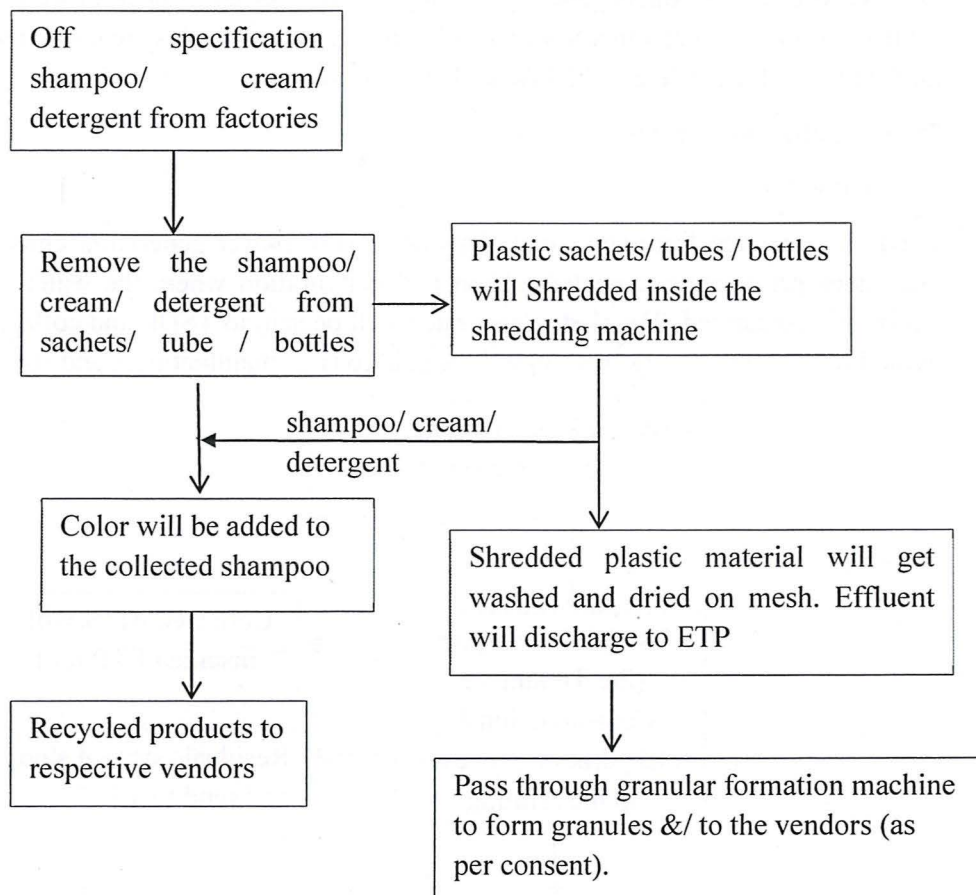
Off specification shampoo/ cream/ detergent from factories

Remove the shampoo/ cream/ detergent from sachets/ tube / bottles

Plastic sachets/ tubes / bottles will Shredded inside the shredding machine

shampoo/ cream/ detergent

Color will be added to the collected shampoo

Shredded plastic material will get washed and dried on mesh. Effluent will discharge to ETP

Recycled products to respective vendors

Pass through granular formation machine to form granules &/ to the vendors (as per consent).